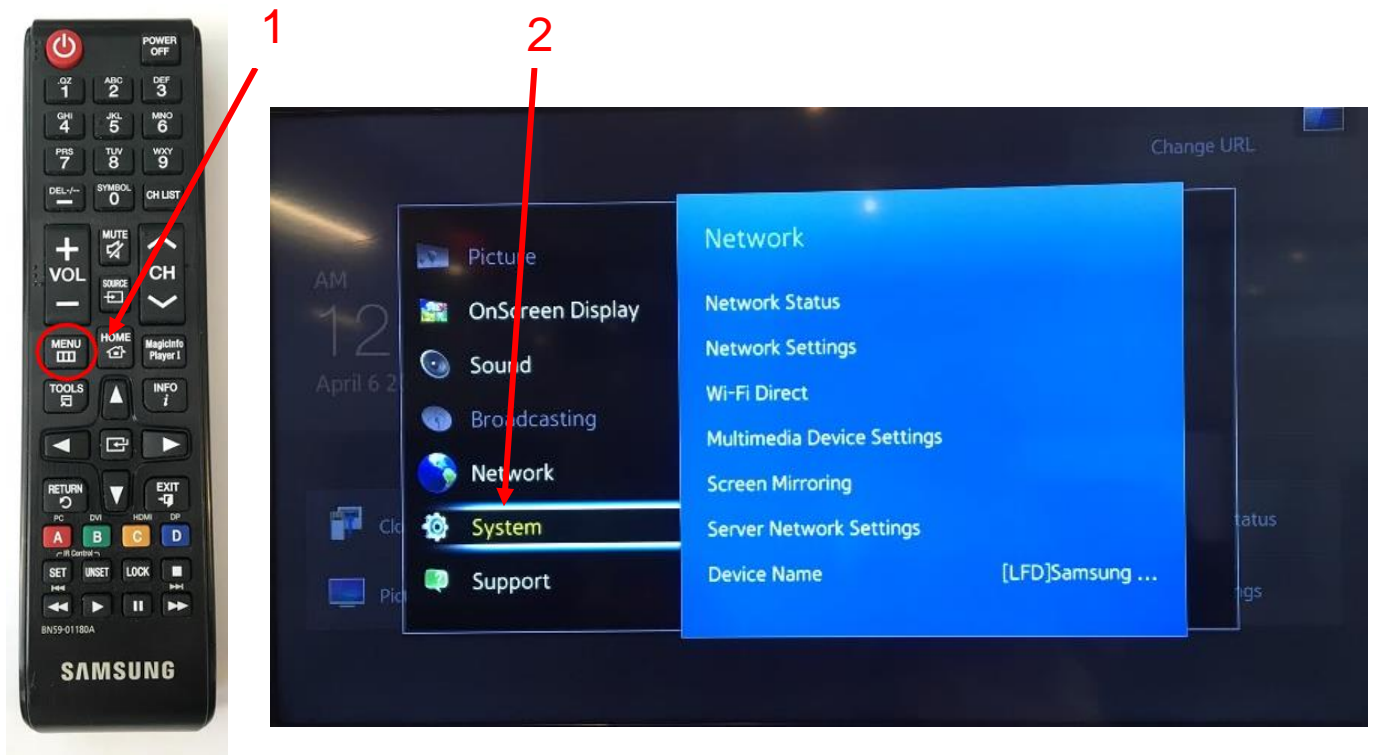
1

2

POWER OFF

.QZ 1
ABC 2
DEF 3
GHI 4
JKL 5
MNO 6
PRS 7
TUV 8
WXY 9
DEL-/-- —
SYMBOL 0
CH LIST

MUTE
VOL
SOURCE
CH

MENU
HOME
MagicInfo Player I

TOOLS
INFO i

RETURN
EXIT

PC DVI HDMI DP
A B C D
IR Control

SET UNSET LOCK

BN59-01180A

SAMSUNG

Change URL

AM
12
April 6 2

Picture
OnScreen Display
Sound
Broadcasting
Network
System
Support

Network
Network Status
Network Settings
Wi-Fi Direct
Multimedia Device Settings
Screen Mirroring
Server Network Settings
Device Name [LFD]Samsung ...

Clo
Pic
tatus
ngs